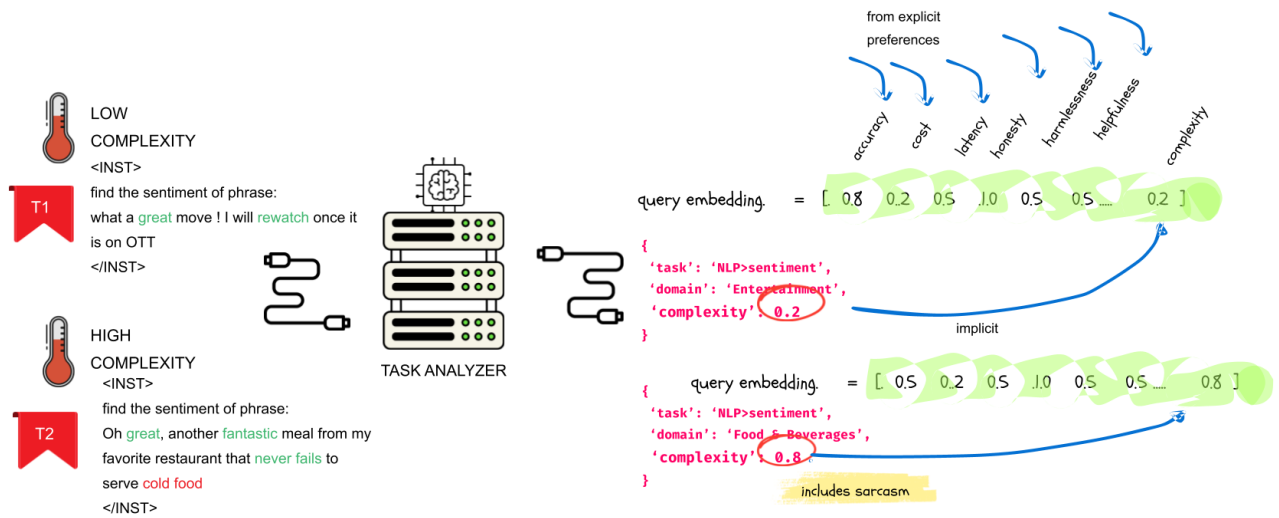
LOW COMPLEXITY
T1
<INST>
find the sentiment of phrase:
what a great move ! I will rewatch once it is on OTT
</INST>

HIGH COMPLEXITY
T2
<INST>
find the sentiment of phrase:
Oh great, another fantastic meal from my favorite restaurant that never fails to serve cold food
</INST>

TASK ANALYZER

from explicit preferences

accuracy cost latency honesty harmlessness helpfulness complexity

query embedding. = [ 0.8 0.2 0.5 1.0 0.5 0.5 ..... 0.2 ]

{
'task': 'NLP>sentiment',
'domain': 'Entertainment',
'complexity': 0.2
}

implicit

query embedding. = [ 0.5 0.2 0.5 1.0 0.5 0.5 ..... 0.8 ]

{
'task': 'NLP>sentiment',
'domain': 'Food & Beverages',
'complexity': 0.8
}

includes sarcasm